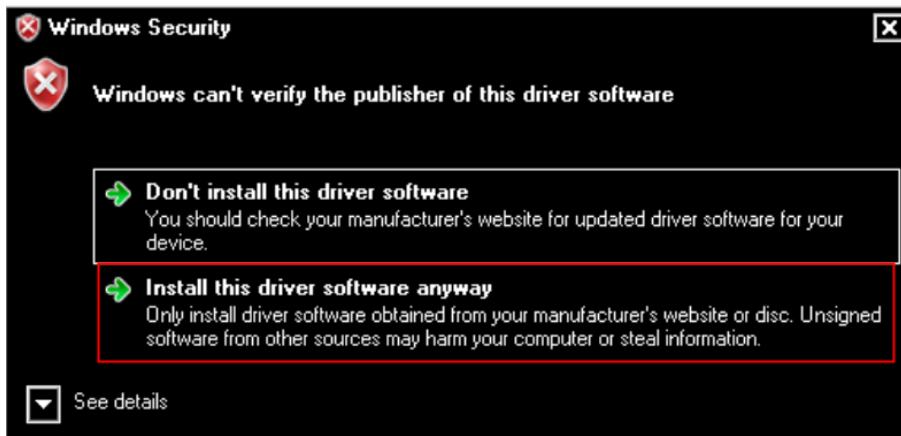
Windows Security

Windows can't verify the publisher of this driver software

Don't install this driver software
You should check your manufacturer's website for updated driver software for your device.

Install this driver software anyway
Only install driver software obtained from your manufacturer's website or disc. Unsigned software from other sources may harm your computer or steal information.

See details